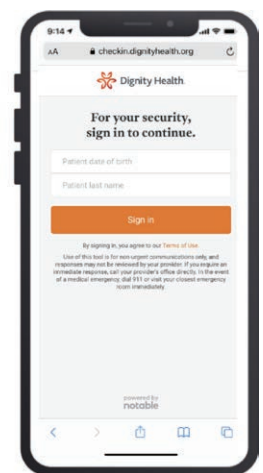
9:14

AA checkin.dignityhealth.org

Dignity Health.

For your security, sign in to continue.

Patient date of birth

Patient last name

Sign in

By signing in, you agree to our Terms of Use.

Use of this tool is for non-urgent communications only, and responses may not be reviewed by your provider. If you require an immediate response, call your provider's office directly. In the event of a medical emergency, dial 911 or visit your closest emergency room immediately.

powered by
notable